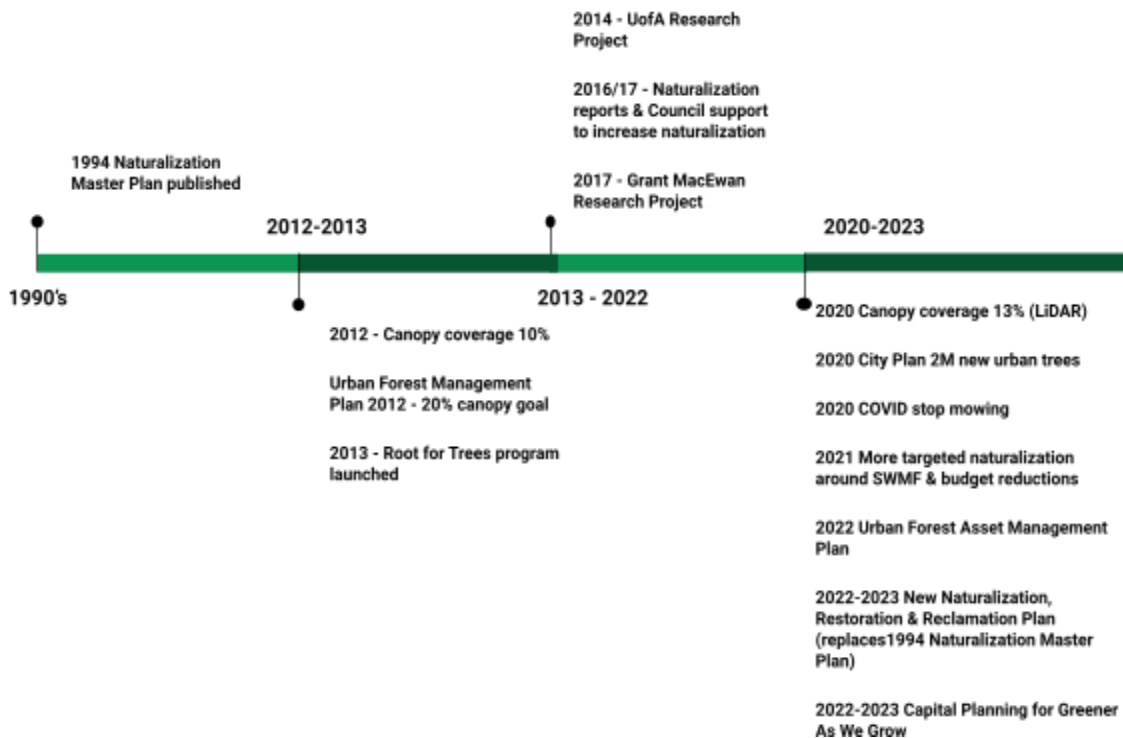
1994 Naturalization Master Plan published

1990's

2012-2013

2012 - Canopy coverage 10%

Urban Forest Management Plan 2012 - 20% canopy goal

2013 - Root for Trees program launched

2014 - UofA Research Project

2016/17 - Naturalization reports & Council support to increase naturalization

2017 - Grant MacEwan Research Project

2013 - 2022

2020-2023

2020 Canopy coverage 13% (LiDAR)

2020 City Plan 2M new urban trees

2020 COVID stop mowing

2021 More targeted naturalization around SWMF & budget reductions

2022 Urban Forest Asset Management Plan

2022-2023 New Naturalization, Restoration & Reclamation Plan (replaces1994 Naturalization Master Plan)

2022-2023 Capital Planning for Greener As We Grow